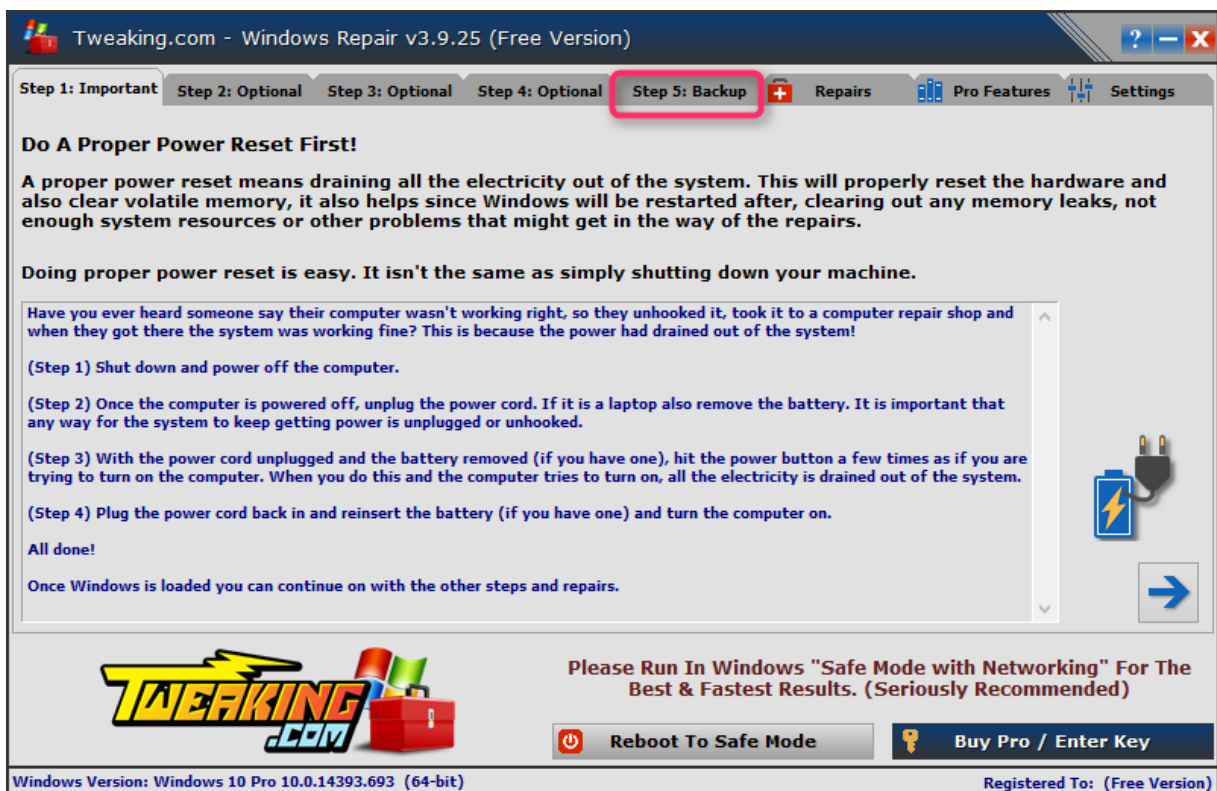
Tweaking.com - Windows Repair v3.9.25 (Free Version)

? — X

Step 1: Important | Step 2: Optional | Step 3: Optional | Step 4: Optional | Step 5: Backup | Repairs | Pro Features | Settings

Do A Proper Power Reset First!

A proper power reset means draining all the electricity out of the system. This will properly reset the hardware and also clear volatile memory, it also helps since Windows will be restarted after, clearing out any memory leaks, not enough system resources or other problems that might get in the way of the repairs.

Doing proper power reset is easy. It isn't the same as simply shutting down your machine.

Have you ever heard someone say their computer wasn't working right, so they unhooked it, took it to a computer repair shop and when they got there the system was working fine? This is because the power had drained out of the system!

(Step 1) Shut down and power off the computer.

(Step 2) Once the computer is powered off, unplug the power cord. If it is a laptop also remove the battery. It is important that any way for the system to keep getting power is unplugged or unhooked.

(Step 3) With the power cord unplugged and the battery removed (if you have one), hit the power button a few times as if you are trying to turn on the computer. When you do this and the computer tries to turn on, all the electricity is drained out of the system.

(Step 4) Plug the power cord back in and reinsert the battery (if you have one) and turn the computer on.

All done!

Once Windows is loaded you can continue on with the other steps and repairs.

TWEAKING .COM

Please Run In Windows "Safe Mode with Networking" For The Best & Fastest Results. (Seriously Recommended)

Reboot To Safe Mode

Buy Pro / Enter Key

Windows Version: Windows 10 Pro 10.0.14393.693 (64-bit)

Registered To: (Free Version)